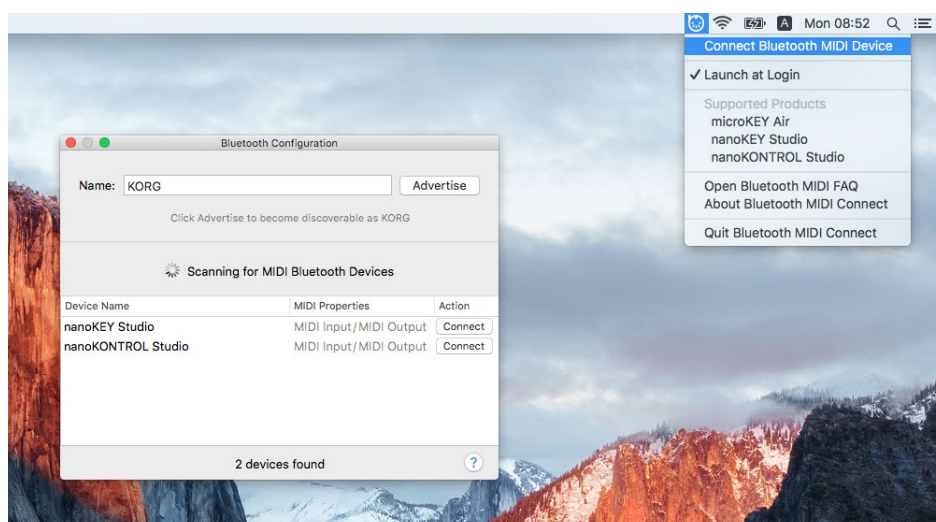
A Mon 08:52

Connect Bluetooth MIDI Device

✓ Launch at Login

Supported Products
microKEY Air
nanoKEY Studio
nanoKONTROL Studio

Open Bluetooth MIDI FAQ
About Bluetooth MIDI Connect

Quit Bluetooth MIDI Connect

Bluetooth Configuration

Name: KORG

Advertise

Click Advertise to become discoverable as KORG

Scanning for MIDI Bluetooth Devices

| Device Name | MIDI Properties | Action |
|---|---|---|
| nanoKEY Studio | MIDI Input/MIDI Output | Connect |
| nanoKONTROL Studio | MIDI Input/MIDI Output | Connect |

2 devices found

?